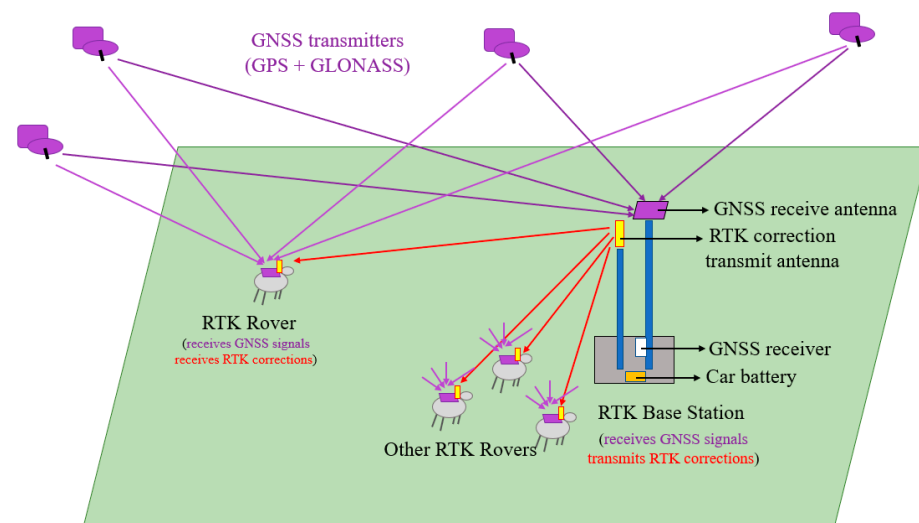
GNSS transmitters
(GPS + GLONASS)

GNSS receive antenna

RTK correction transmit antenna

GNSS receiver

Car battery

RTK Rover
(receives GNSS signals
receives RTK corrections)

Other RTK Rovers

RTK Base Station
(receives GNSS signals
transmits RTK corrections)